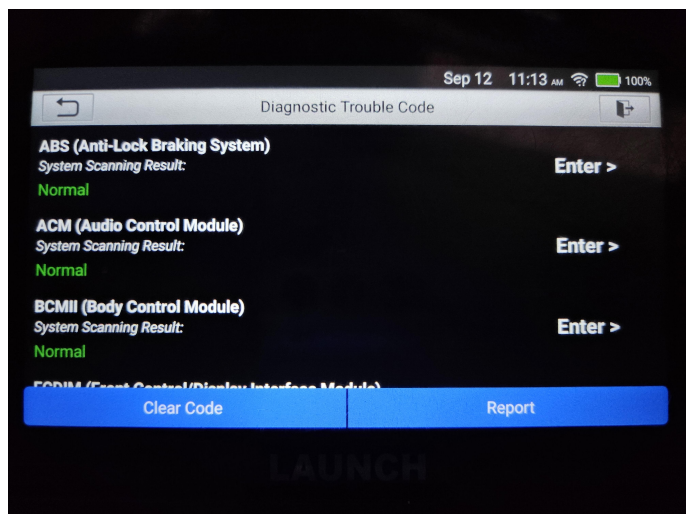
Sep 12 11:13 AM 100%

Diagnostic Trouble Code

ABS (Anti-Lock Braking System)
System Scanning Result:
Normal
Enter >

ACM (Audio Control Module)
System Scanning Result:
Normal
Enter >

BCMII (Body Control Module)
System Scanning Result:
Normal
Enter >

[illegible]

Clear Code
Report

LAUNCH